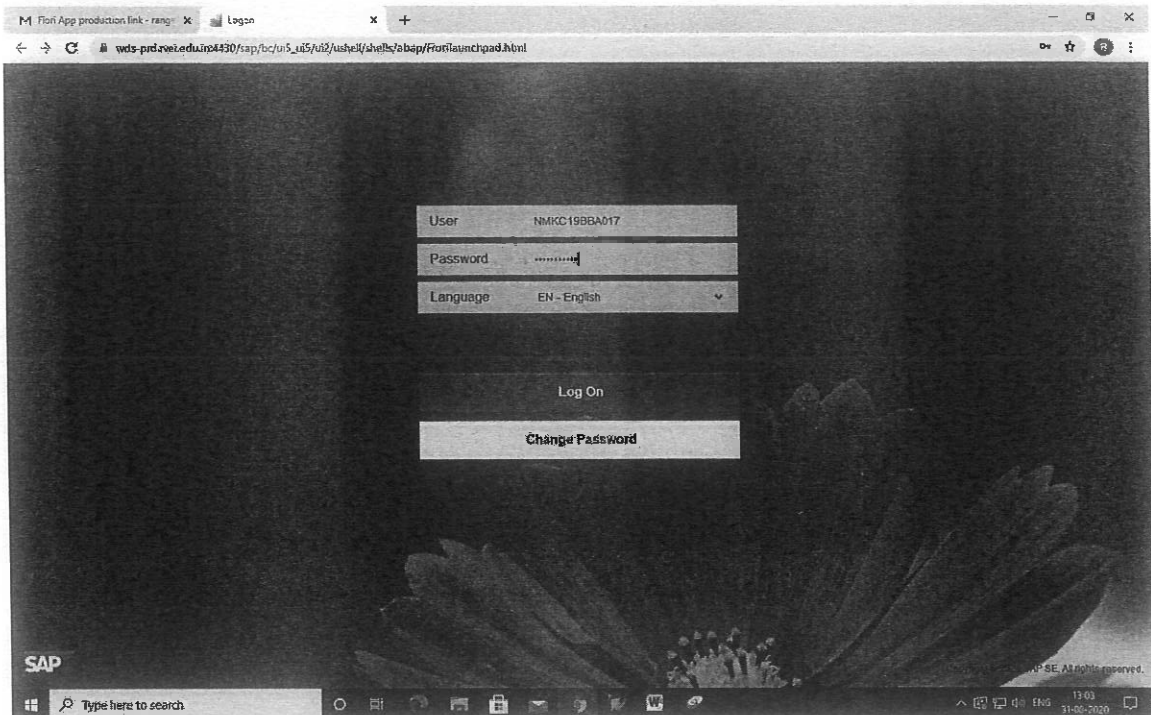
M Fiori App production link - range ×
Logon ×
+

wds-prd.rvei.edu.in:4430/sap/bc/ui5_ui5/ui2/ushell/shells/abap/Fiorilaunchpad.html

User NMKC19BBA017

Password ••••••••••

Language EN - English

Log On

Change Password

SAP

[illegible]AP SE. All rights reserved.

Type here to search

ENG 13:03 31-08-2020